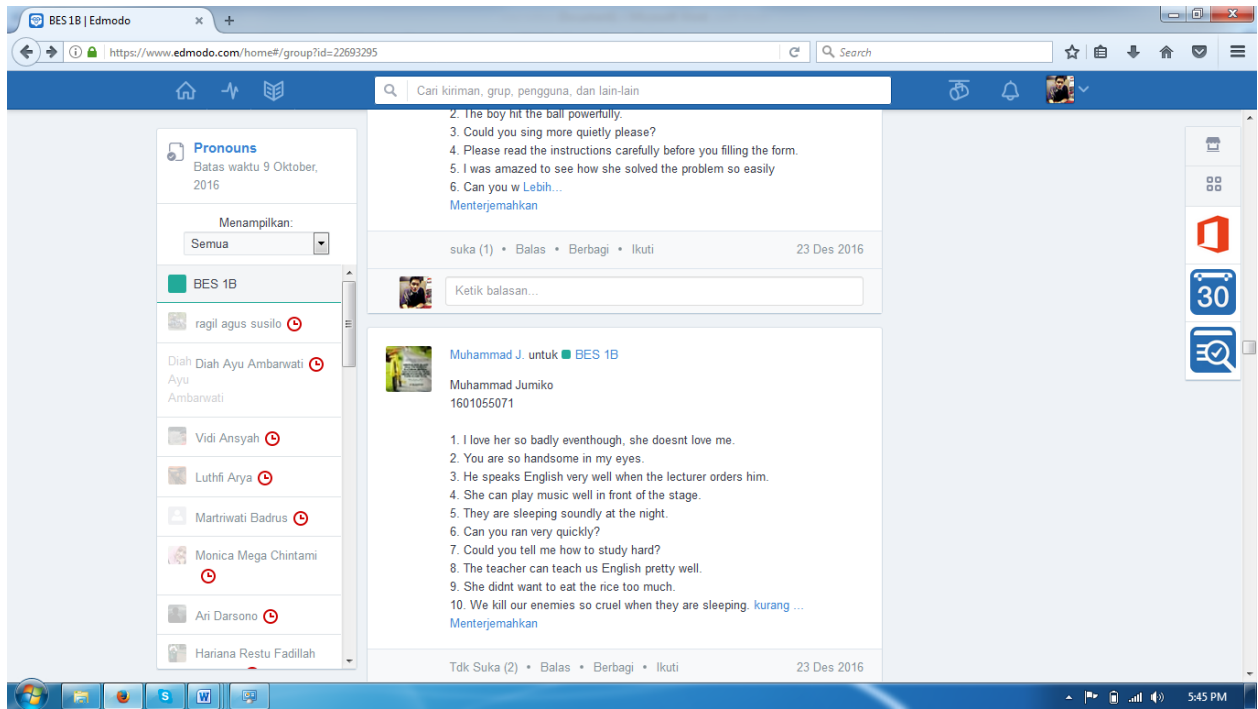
BES 1B | Edmodo
https://www.edmodo.com/home#/group?id=22693295
Search
Cari kiriman, grup, pengguna, dan lain-lain

Pronouns
Batas waktu 9 Oktober, 2016

Menampilkan:
Semua

BES 1B
ragil agus susilo
Diah Ayu Ambarwati Diah Ayu Ambarwati
Vidi Ansyah
Luthfi Arya
Martriwati Badrus
Monica Mega Chintami
Ari Darsono
Hariana Restu Fadillah

2. The boy hit the ball powerfully.
3. Could you sing more quietly please?
4. Please read the instructions carefully before you filling the form.
5. I was amazed to see how she solved the problem so easily
6. Can you w Lebih...
Menterjemahkan

suka (1) • Balas • Berbagi • Ikuti 23 Des 2016

Ketik balasan...

Muhammad J. untuk BES 1B

Muhammad Jumiko
1601055071

1. I love her so badly eventhough, she doesnt love me.
2. You are so handsome in my eyes.
3. He speaks English very well when the lecturer orders him.
4. She can play music well in front of the stage.
5. They are sleeping soundly at the night.
6. Can you ran very quickly?
7. Could you tell me how to study hard?
8. The teacher can teach us English pretty well.
9. She didnt want to eat the rice too much.
10. We kill our enemies so cruel when they are sleeping. kurang ...
Menterjemahkan

Tdk Suka (2) • Balas • Berbagi • Ikuti 23 Des 2016

30

5:45 PM